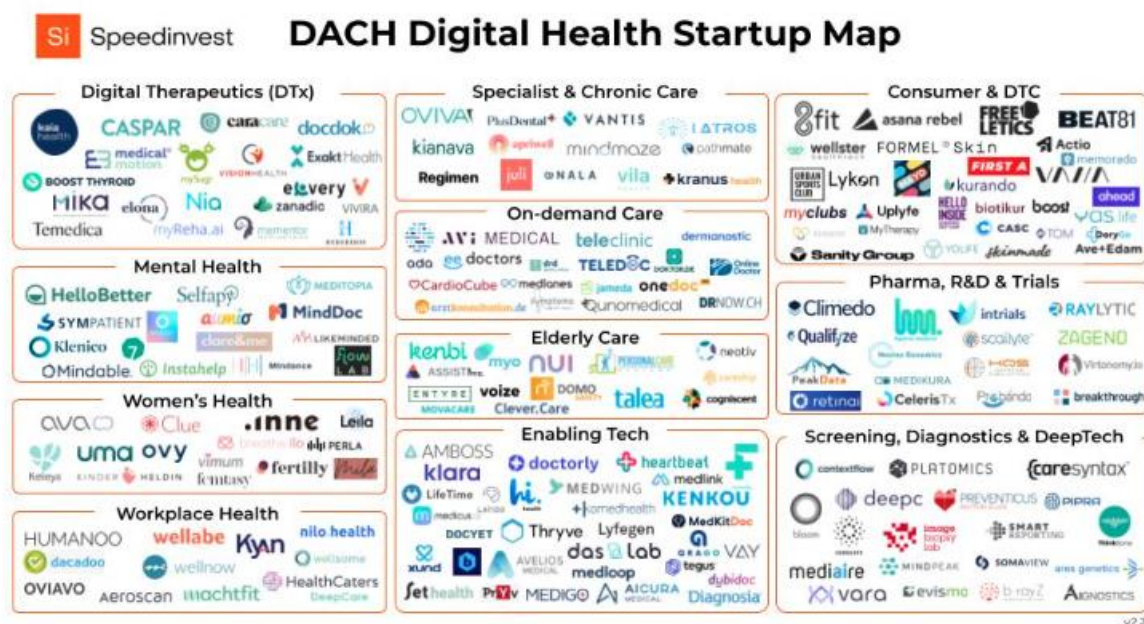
Si Speedinvest

DACH Digital Health Startup Map

Digital Therapeutics (DTx)

kaia health CASPAR caracare docdok medical motion mySugr VISIONHEALTH Exakt Health BOOST THYROID elevery MIKA elona Nia zanadio VIVIRA Temedica myReha.ai mementor

Mental Health

HelloBetter Selfapy MEDITOPIA SYMPATIENT aumio MindDoc Klenico clare&me LIKEMINDED Mindable Instahelp Mindance flow LAB

Women's Health

ava Clue inne Leila uma ovy breathe ilo PERLA Keleya KINDER HELDIN vimum femtasy fertilly Mila

Workplace Health

HUMANOO wellabe Kyan nilo health dacadoo wellnow wellsome OVIAVO Aeroscan machtfit HealthCaters DeepCare

Specialist & Chronic Care

OVIVA PlusDental VANTIS IATROS kianava aprinell mindmaze pathmate Regimen juli NALA vila kranus health

On-demand Care

AVI MEDICAL teleclinic dermanostic oda doctors TELEDOC DOKTOR.DE Online Doctor CardioCube medlanes jameda onedoc arztkonsultation.de Qunomedical DRNOW.CH

Elderly Care

kenbi myo NUI PERSONALCARE neotiv ASSIST ENTYRE voize DOMO talea cognicent MOVACARE Clever.Care

Enabling Tech

AMBOSS klara doctorly heartbeat medlink LifeTime hi. MEDWING KENKOU medicus homedhealth MedKitDoc DOCYET Thryve Lyfegen xund AVELIOS das Lab GRADO VAY medloop tegus dubidoc Sethealth PrAV MEDIGO AICURA Diagnosia

Consumer & DTC

8fit asana rebel FREELETICS BEAT81 wellster FORMEL Skin Actio memorado URBAN SPORTS CLUB Lykon FIRST A kurando ahead myclubs Uplyfe HELLO INSIDE biotikur boost vas life MyTherapy CASC TOM Dorydo Sanity Group YOUFE skinmade Ave+Edam

Pharma, R&D & Trials

Climedo intrials RAYLYTIC Qualifyze scailyte ZAGEND PeakData MEDIKURA HOSS Vironomy retinai CelerisTx Probando breakthrough

Screening, Diagnostics & DeepTech

contextflow PLATOMICS caresyntax deepc PREVENTICUS PIPRA bloom SMART REPORTING image biopsy lab mediaire MINDPEAK SOMAVIEW ares genetics vara evismo b.rayZ AIGNOSTICS